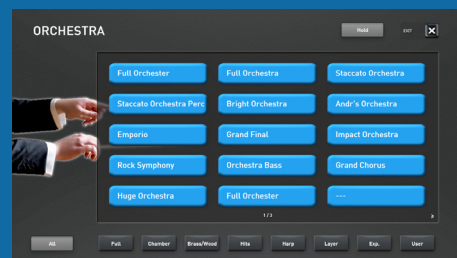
ORCHESTRA

Hold

EXIT

Full Orchester
Full Orchestra
Staccato Orchestra
Staccato Orchestra Perc
Bright Orchestra
Andr's Orchestra
Emporio
Grand Final
Impact Orchestra
Rock Symphony
Orchestra Bass
Grand Chorus
Huge Orchestra
Full Orchester
---

1/3

All
Full
Chamber
Brass/Wood
Hits
Harp
Layer
Exp.
User